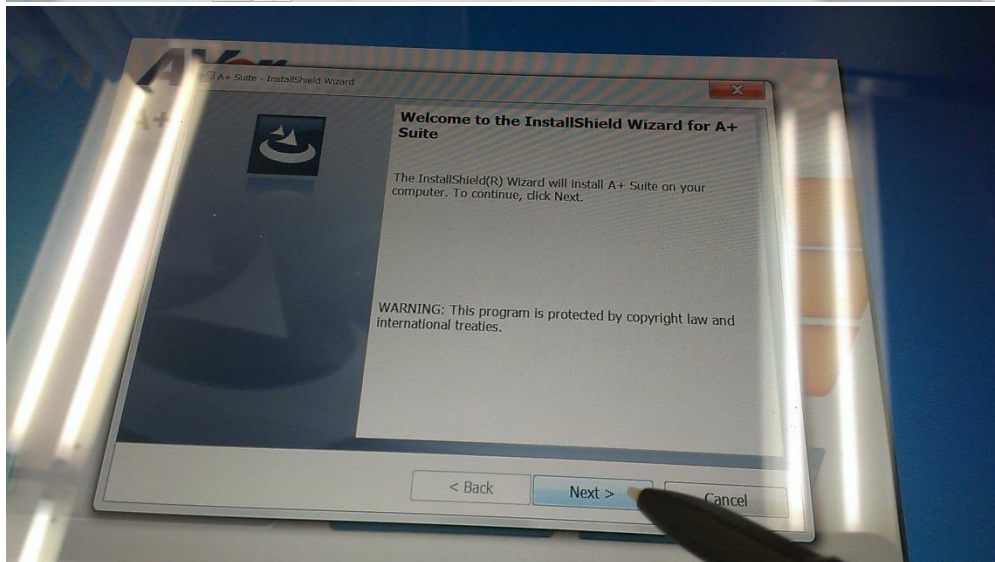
AVer
A+

A+ Suite - InstallShield Wizard

Welcome to the InstallShield Wizard for A+ Suite

The InstallShield(R) Wizard will install A+ Suite on your computer. To continue, click Next.

WARNING: This program is protected by copyright law and international treaties.

< Back
Next >
Cancel